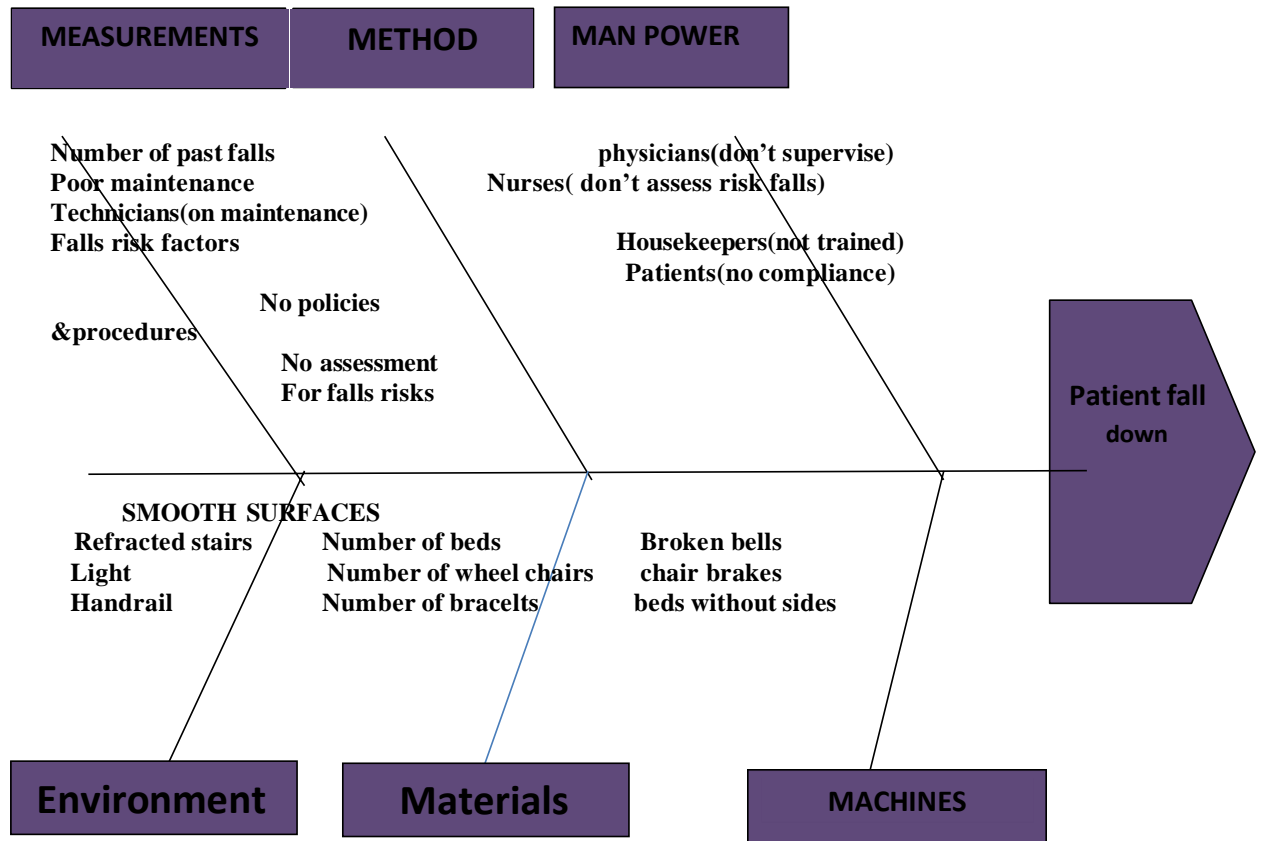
MEASUREMENTS

METHOD

MAN POWER

Number of past falls
Poor maintenance
Technicians(on maintenance)
Falls risk factors

physicians(don't supervise)
Nurses( don't assess risk falls)

Housekeepers(not trained)
Patients(no compliance)

No policies

&procedures

No assessment
For falls risks

Patient fall down

SMOOTH SURFACES
Refracted stairs
Light
Handrail

Number of beds
Number of wheel chairs
Number of bracelts

Broken bells
chair brakes
beds without sides

Environment

Materials

MACHINES